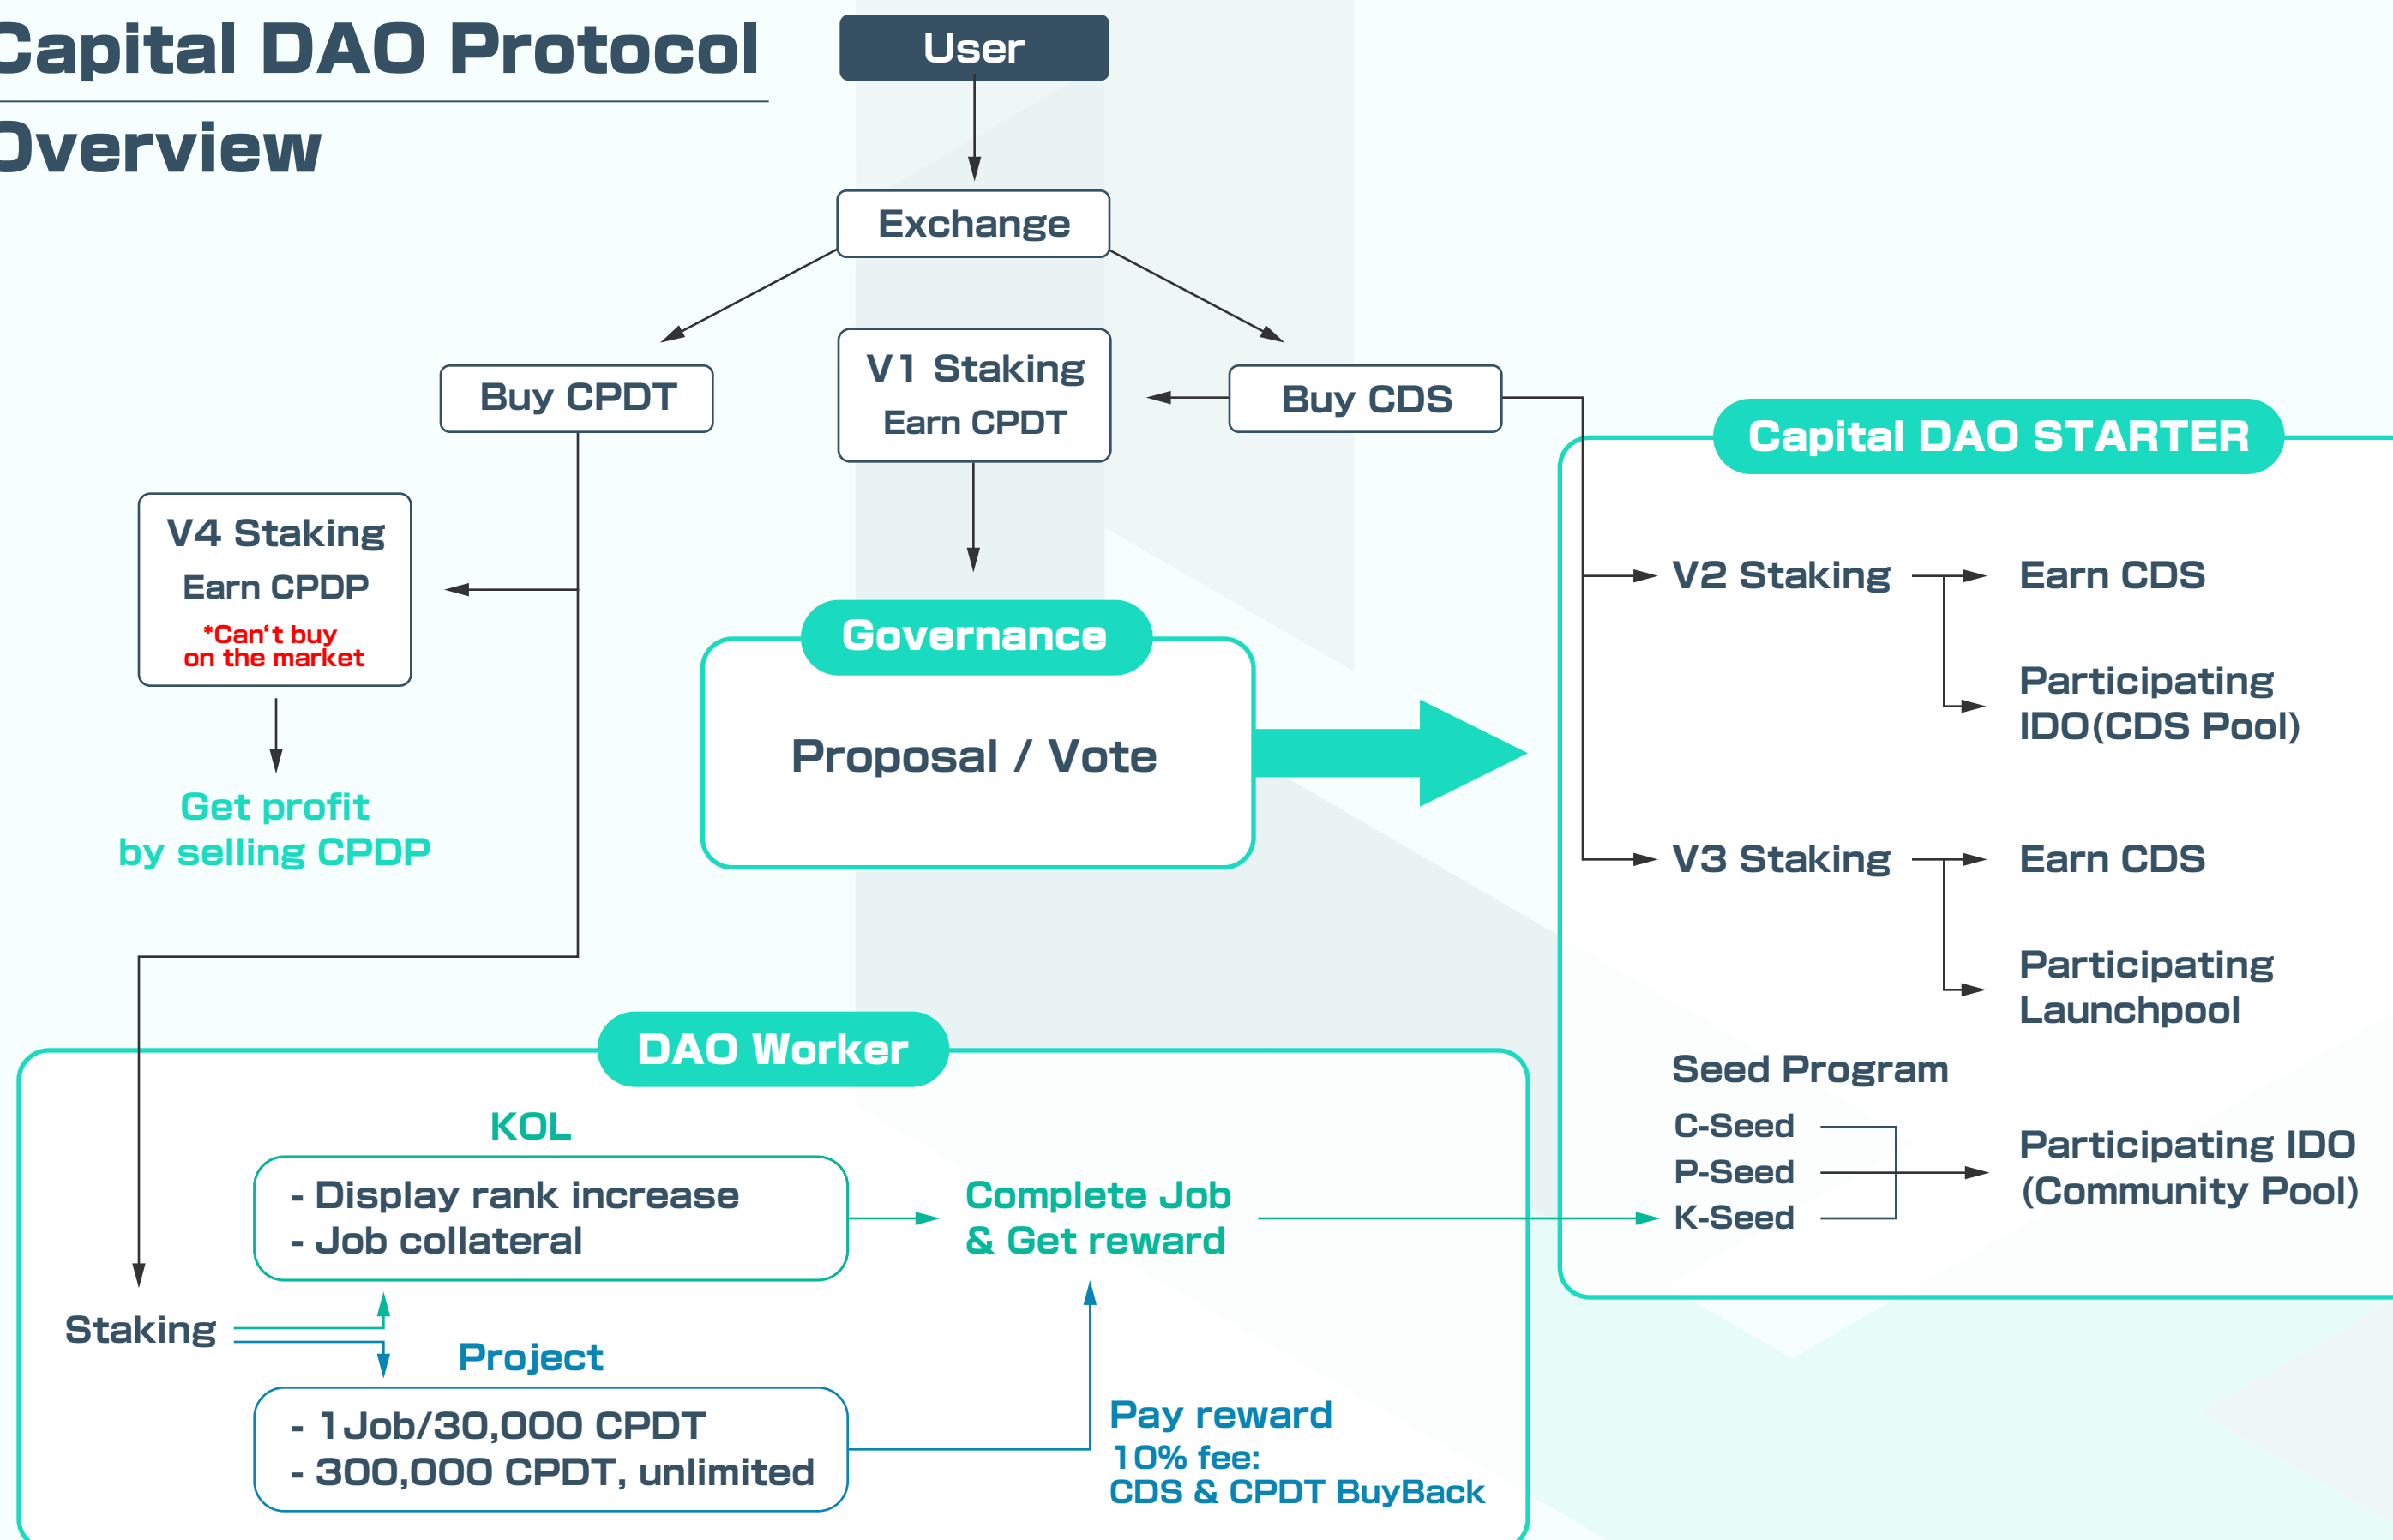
Capital DAO Protocol Overview

User

Exchange

Buy CPDT

V1 Staking
Earn CPDT

Buy CDS

V4 Staking
Earn CPDP
*Can't buy on the market

Get profit by selling CPDP

Governance

Proposal / Vote

Capital DAO STARTER

V2 Staking
Earn CDS
Participating IDO(CDS Pool)

V3 Staking
Earn CDS
Participating Launchpool

Seed Program
C-Seed
P-Seed
K-Seed
Participating IDO (Community Pool)

DAO Worker

KOL
- Display rank increase
- Job collateral

Complete Job & Get reward

Staking

Project
- 1Job/30,000 CPDT
- 300,000 CPDT, unlimited

Pay reward
10% fee:
CDS & CPDT BuyBack